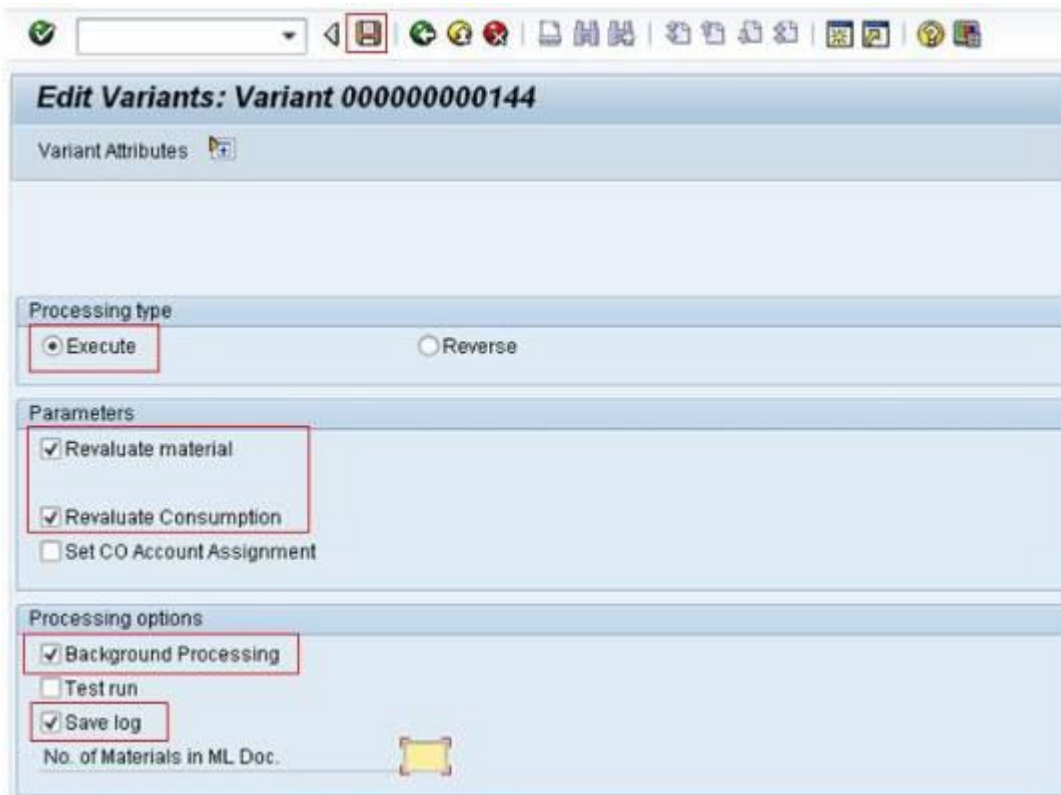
Edit Variants: Variant 000000000144

Variant Attributes

Processing type

Execute

Reverse

Parameters

Revaluate material

Revaluate Consumption

Set CO Account Assignment

Processing options

Background Processing

Test run

Save log

No. of Materials in ML Doc.